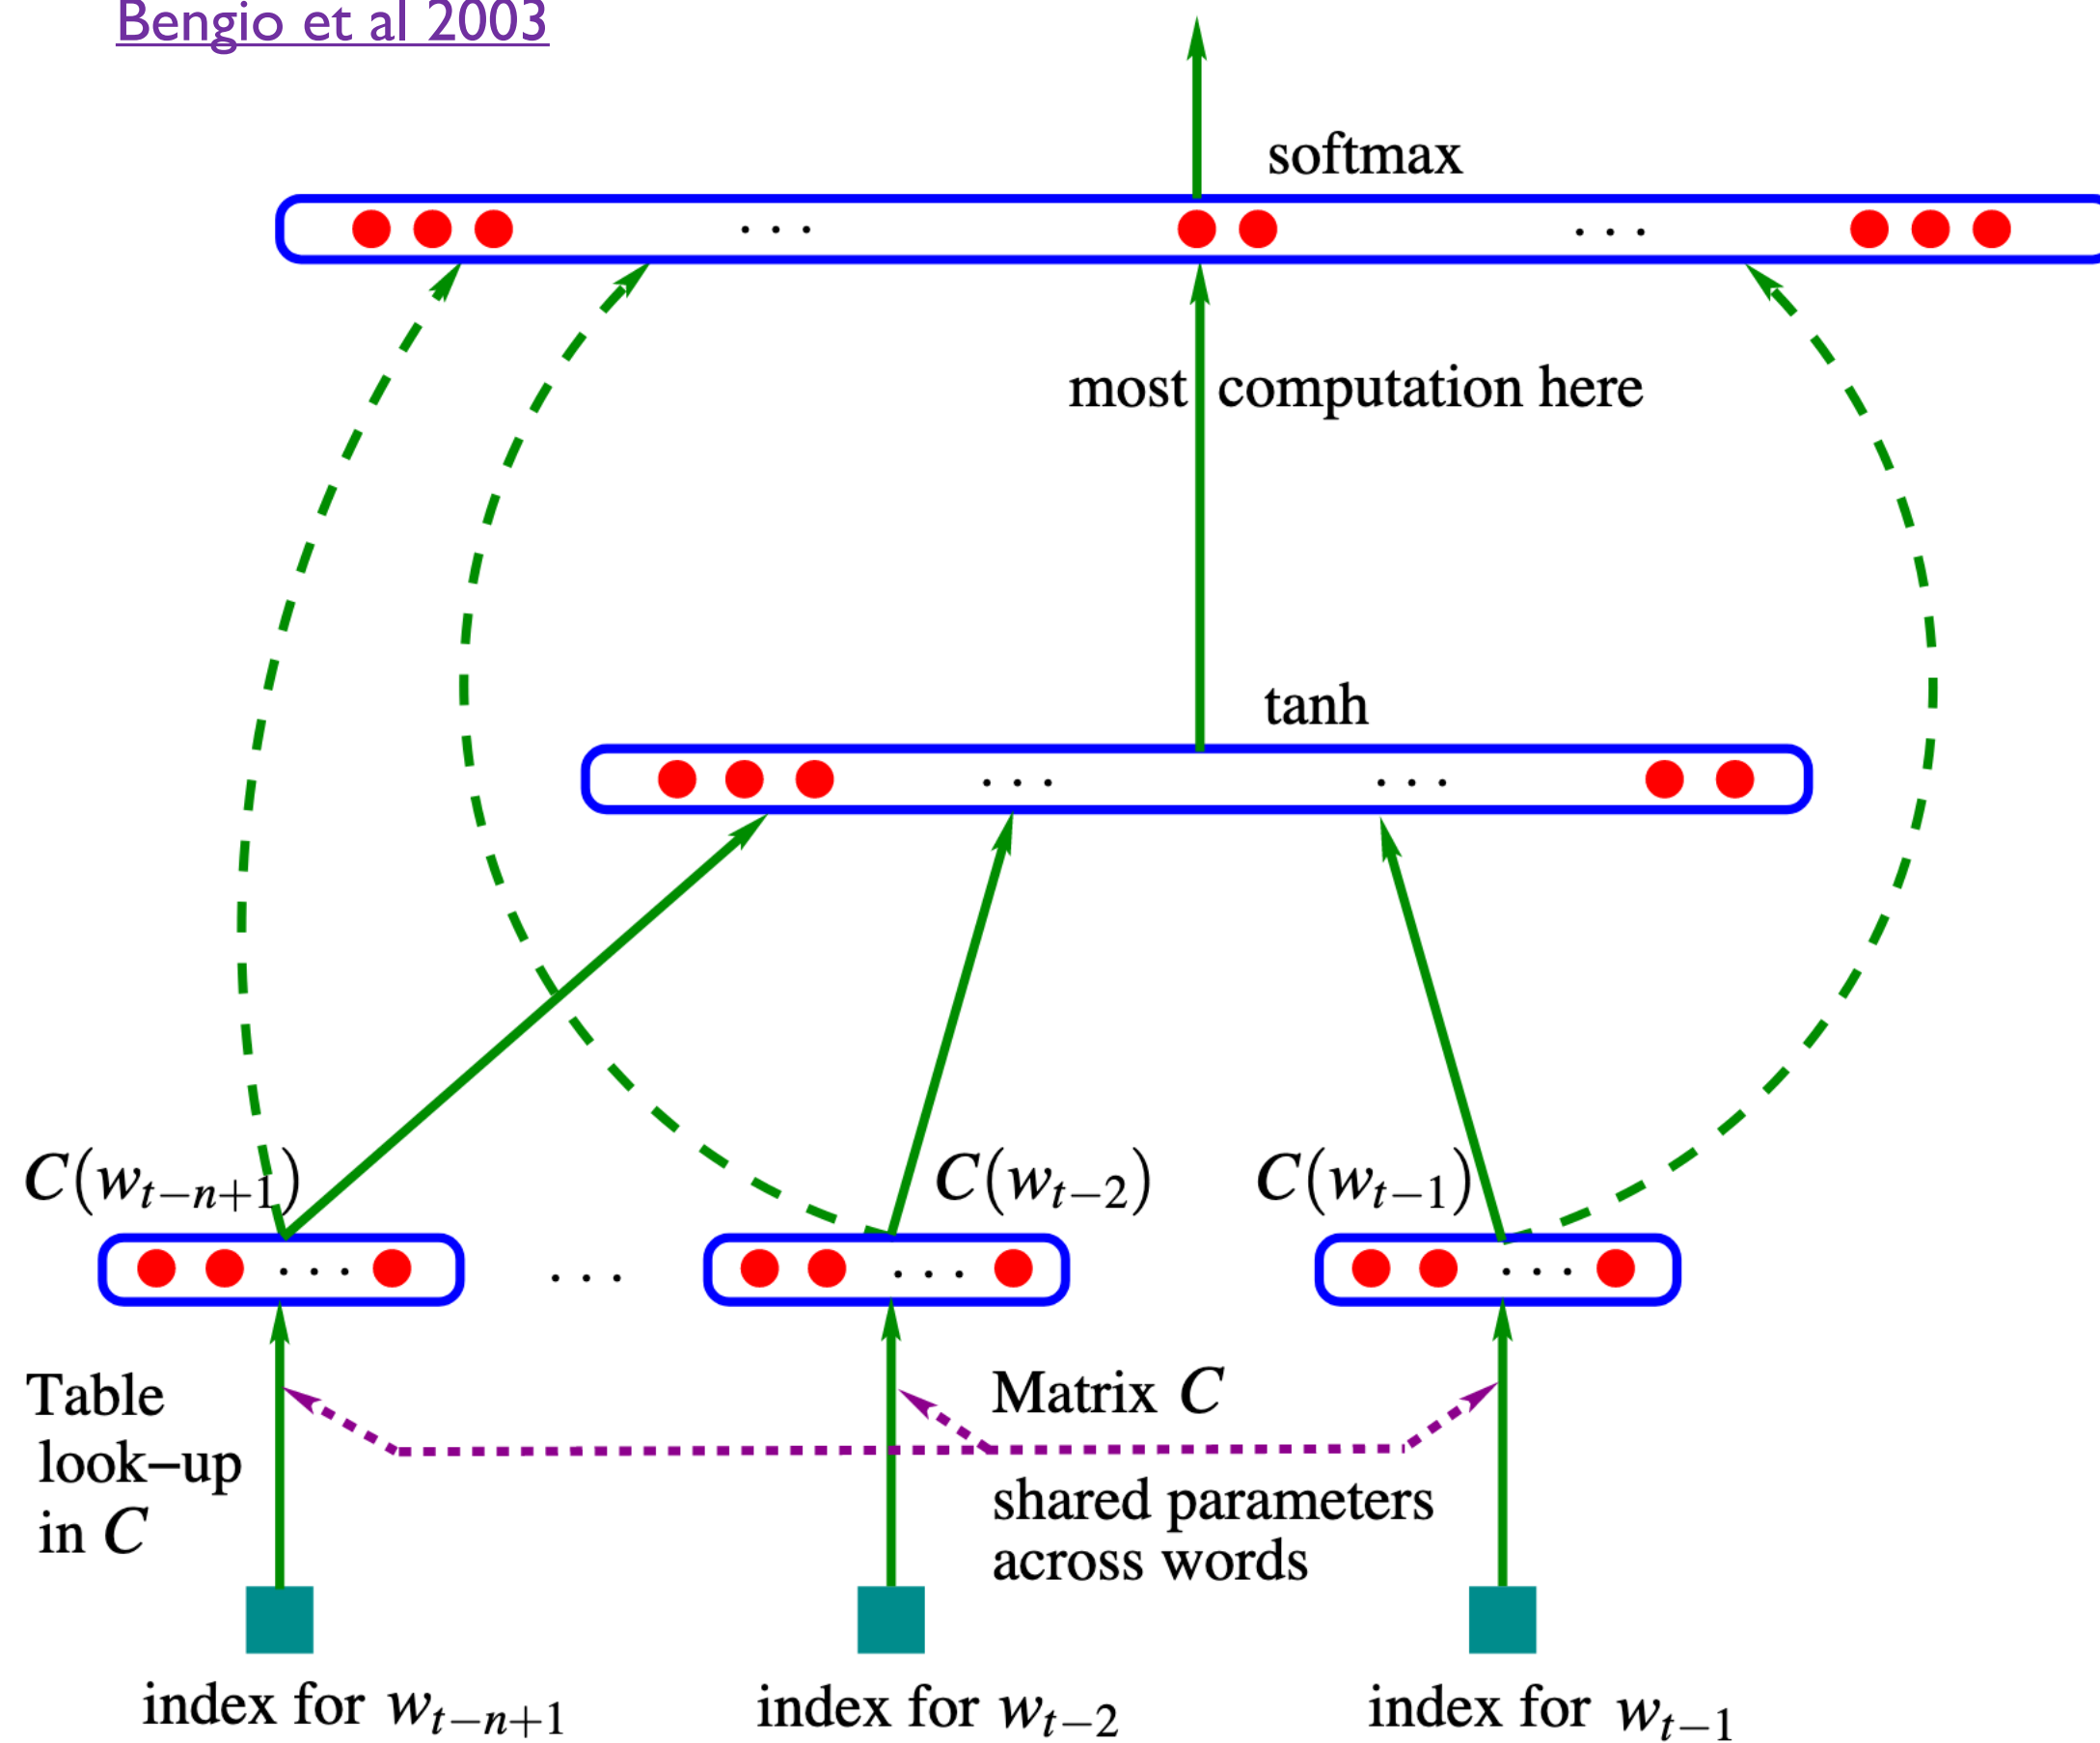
Bengio et al 2003

softmax

. . .

. . .

most computation here

tanh

. . .

. . .

$C(w_{t-n+1})$

$C(w_{t-2})$

$C(w_{t-1})$

. . .

. . .

. . .

. . .

Table look−up in $C$

Matrix $C$

shared parameters across words

index for $w_{t-n+1}$

index for $w_{t-2}$

index for $w_{t-1}$